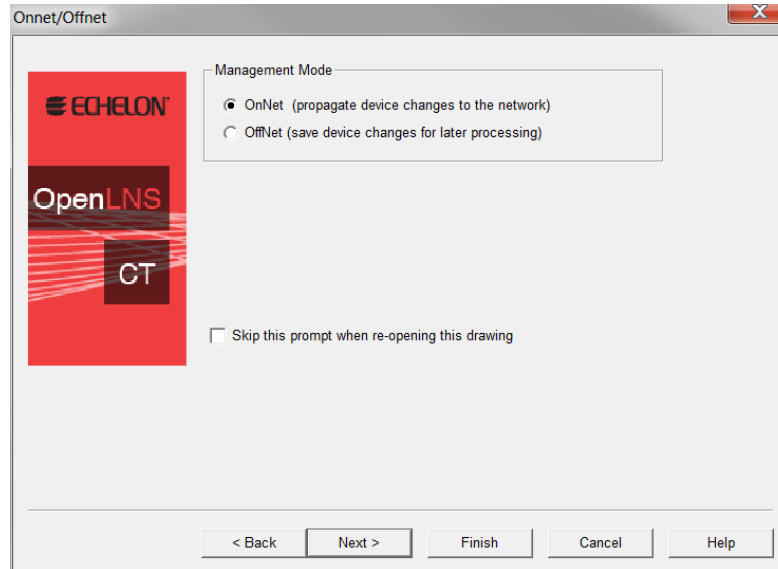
Onnet/Offnet

ECHELON

OpenLNS

CT

Management Mode

OnNet (propagate device changes to the network)

OffNet (save device changes for later processing)

Skip this prompt when re-opening this drawing

< Back

Next >

Finish

Cancel

Help